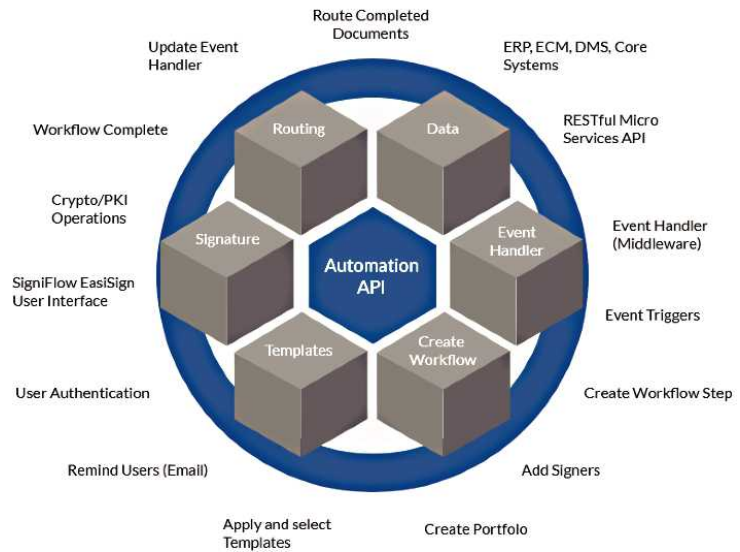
Route Completed Documents

ERP, ECM, DMS, Core Systems

RESTful Micro Services API

Event Handler (Middleware)

Event Triggers

Create Workflow Step

Add Signers

Create Portfolo

Apply and select Templates

Remind Users (Email)

User Authentication

SigniFlow EasiSign User Interface

Crypto/PKI Operations

Workflow Complete

Update Event Handler

Routing

Data

Signature

Automation API

Event Handler

Templates

Create Workflow